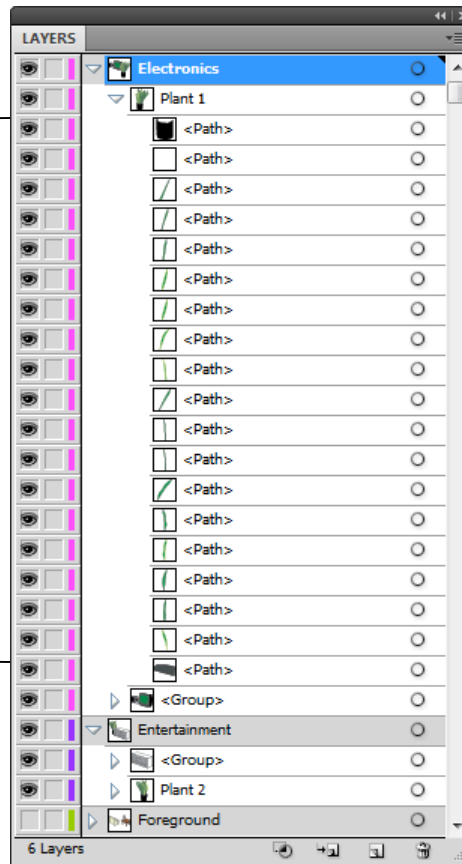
LAYERS

Electronics
Plant 1
<Path>
<Path>
<Path>
<Path>
<Path>
<Path>
<Path>
<Path>
<Path>
<Path>
<Path>
<Path>
<Path>
<Path>
<Path>
<Path>
<Path>
<Path>
<Path>
<Group>
Entertainment
<Group>
Plant 2
Foreground

6 Layers